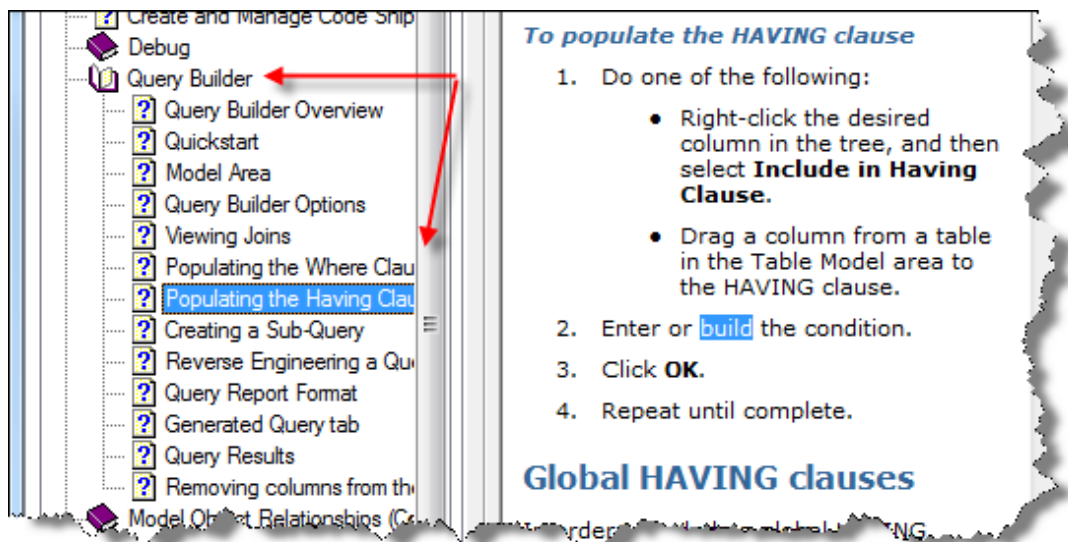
Create and Manage Code Snip
Debug
Query Builder
Query Builder Overview
Quickstart
Model Area
Query Builder Options
Viewing Joins
Populating the Where Clau
Populating the Having Clau
Creating a Sub-Query
Reverse Engineering a Qu
Query Report Format
Generated Query tab
Query Results
Removing columns from th
Model Object Relationships (C

To populate the HAVING clause

1. Do one of the following:

- Right-click the desired column in the tree, and then select **Include in Having Clause**.

- Drag a column from a table in the Table Model area to the HAVING clause.

2. Enter or build the condition.

3. Click **OK**.

4. Repeat until complete.

Global HAVING clauses

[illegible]